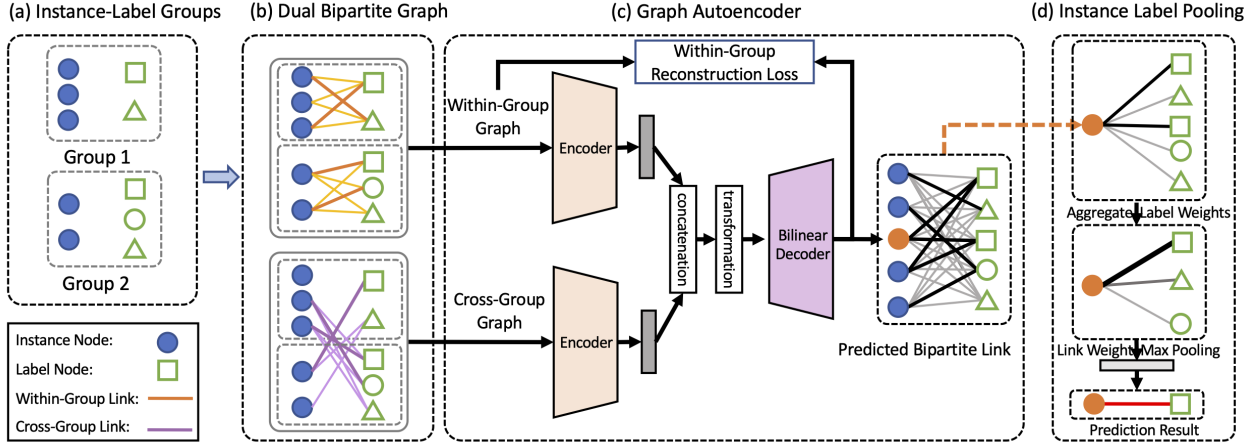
(a) Instance-Label Groups

Group 1

Group 2

Instance Node:

Label Node:

Within-Group Link:

Cross-Group Link:

(b) Dual Bipartite Graph

(c) Graph Autoencoder

Within-Group Reconstruction Loss

Within-Group Graph

Encoder

concatenation

transformation

Bilinear Decoder

Cross-Group Graph

Encoder

Predicted Bipartite Link

(d) Instance Label Pooling

Aggregate Label Weights

Link Weight Max Pooling

Prediction Result